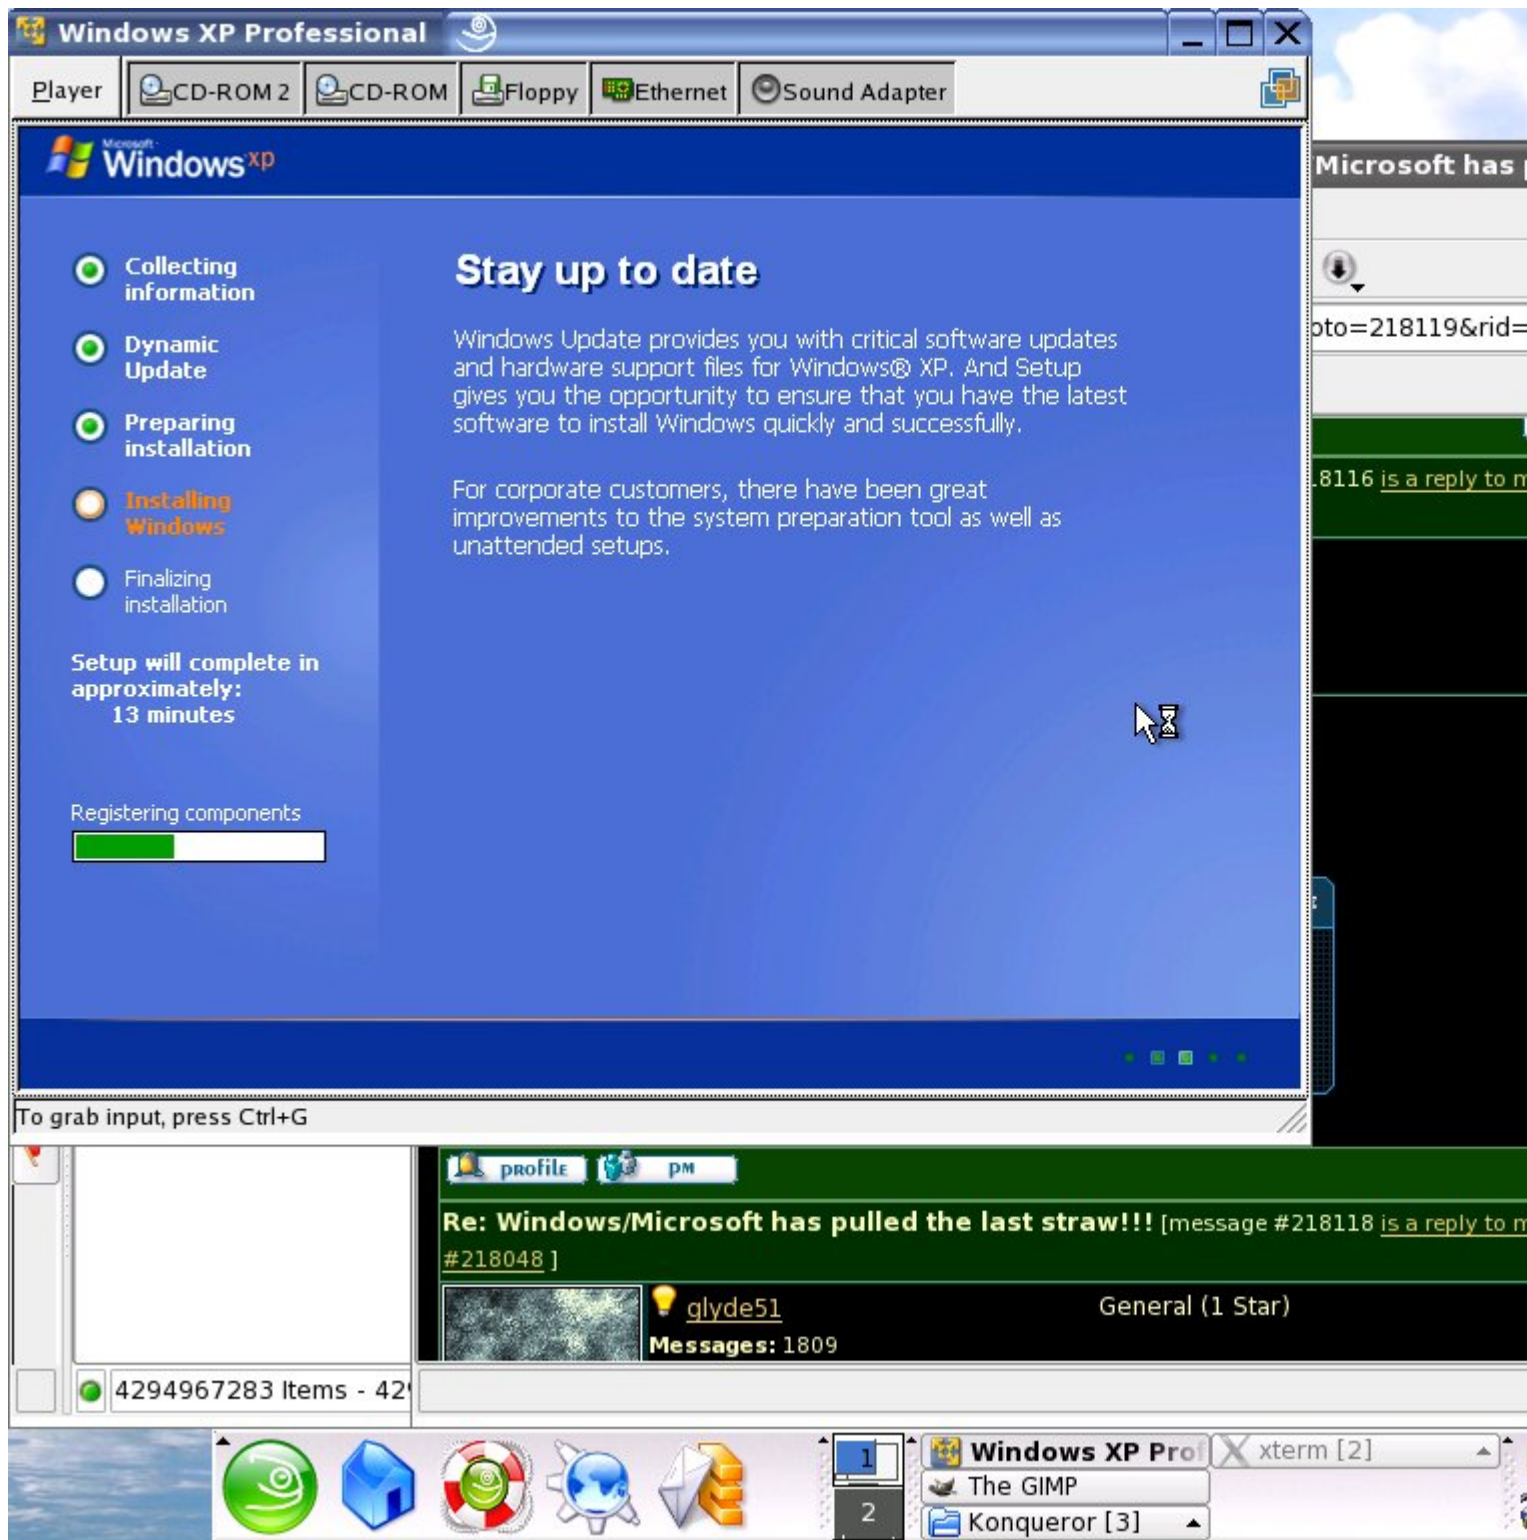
Windows XP Professional

Player | CD-ROM 2 | CD-ROM | Floppy | Ethernet | Sound Adapter

Microsoft Windows xp

Collecting information

Dynamic Update

Preparing installation

Installing Windows

Finalizing installation

Setup will complete in approximately:
13 minutes

Registering components

Stay up to date

Windows Update provides you with critical software updates and hardware support files for Windows® XP. And Setup gives you the opportunity to ensure that you have the latest software to install Windows quickly and successfully.

For corporate customers, there have been great improvements to the system preparation tool as well as unattended setups.

To grab input, press Ctrl+G

Microsoft has

oto=218119&rid=

.8116 is a reply to m

profile PM

Re: Windows/Microsoft has pulled the last straw!!! [message #218118 is a reply to m #218048 ]

glyde51 General (1 Star)

Messages: 1809

4294967283 Items - 42

1
2

Windows XP Prof
The GIMP
Konqueror [3]
xterm [2]